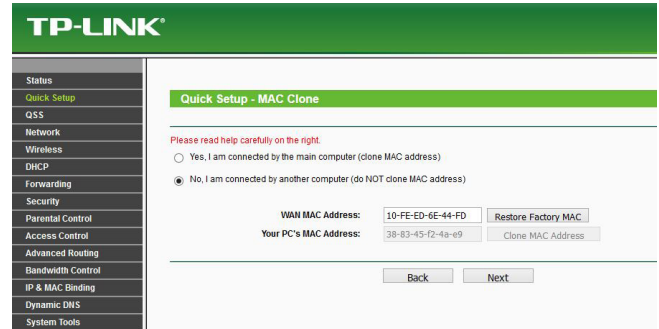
TP-LINK®

Status
Quick Setup
QSS
Network
Wireless
DHCP
Forwarding
Security
Parental Control
Access Control
Advanced Routing
Bandwidth Control
IP & MAC Binding
Dynamic DNS
System Tools

Quick Setup - MAC Clone

Please read help carefully on the right.

Yes, I am connected by the main computer (clone MAC address)

No, I am connected by another computer (do NOT clone MAC address)

WAN MAC Address: 10-FE-ED-6E-44-FD Restore Factory MAC
Your PC's MAC Address: 38-83-45-f2-4a-e9 Clone MAC Address

Back Next